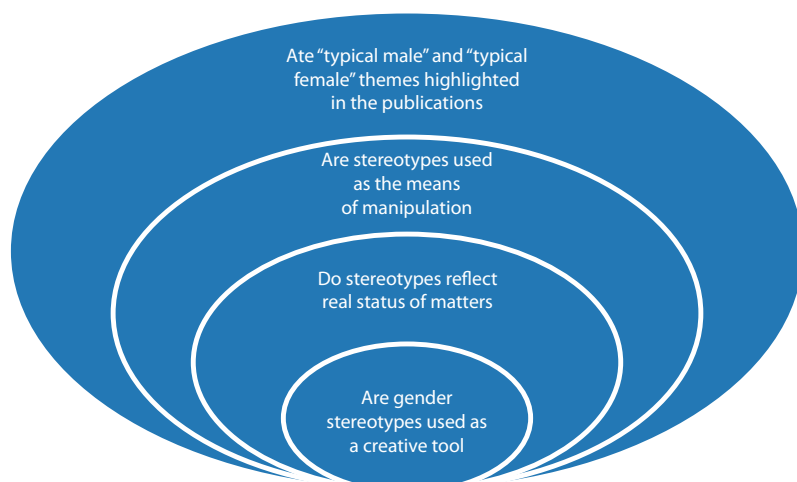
Ate “typical male” and “typical female” themes highlighted in the publications

Are stereotypes used as the means of manipulation

Do stereotypes reflect real status of matters

Are gender stereotypes used as a creative tool